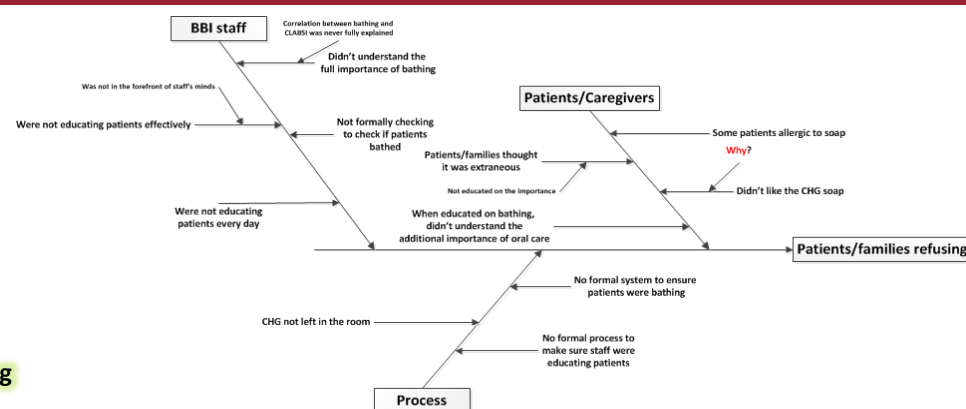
BBI staff

Correlation between bathing and CLABSI was never fully explained

Didn't understand the full importance of bathing

Was not in the forefront of staff's minds

Were not educating patients effectively

Not formally checking to check if patients bathed

Were not educating patients every day

Patients/Caregivers

Some patients allergic to soap

Why?

Didn't like the CHG soap

Patients/families thought it was extraneous

Not educated on the importance

When educated on bathing, didn't understand the additional importance of oral care

Patients/families refusing

No formal system to ensure patients were bathing

CHG not left in the room

No formal process to make sure staff were educating patients

Process

g